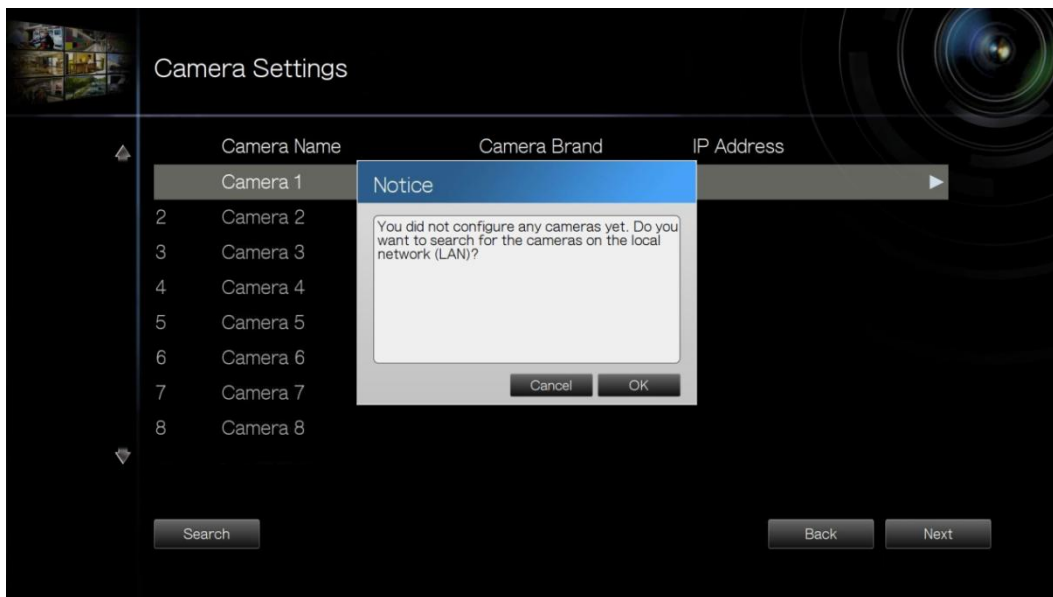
Camera Settings

| | Camera Name | Camera Brand | IP Address |
|---|---|---|---|
| | Camera 1 | | |
| 2 | Camera 2 | | |
| 3 | Camera 3 | | |
| 4 | Camera 4 | | |
| 5 | Camera 5 | | |
| 6 | Camera 6 | | |
| 7 | Camera 7 | | |
| 8 | Camera 8 | | |

Notice

You did not configure any cameras yet. Do you want to search for the cameras on the local network (LAN)?

Cancel OK

Search

Back Next